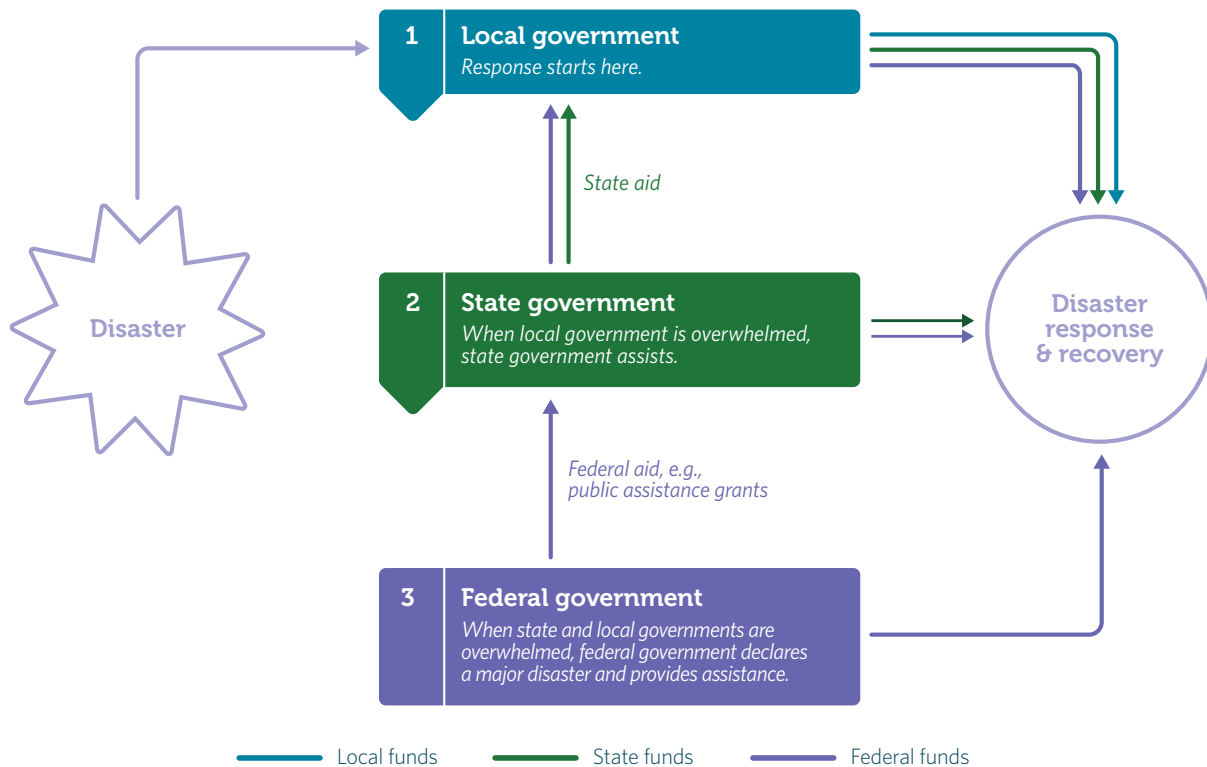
Disaster

1 Local government
Response starts here.

State aid

2 State government
When local government is overwhelmed, state government assists.

Federal aid, e.g., public assistance grants

3 Federal government
When state and local governments are overwhelmed, federal government declares a major disaster and provides assistance.

Disaster response & recovery

Local funds
State funds
Federal funds